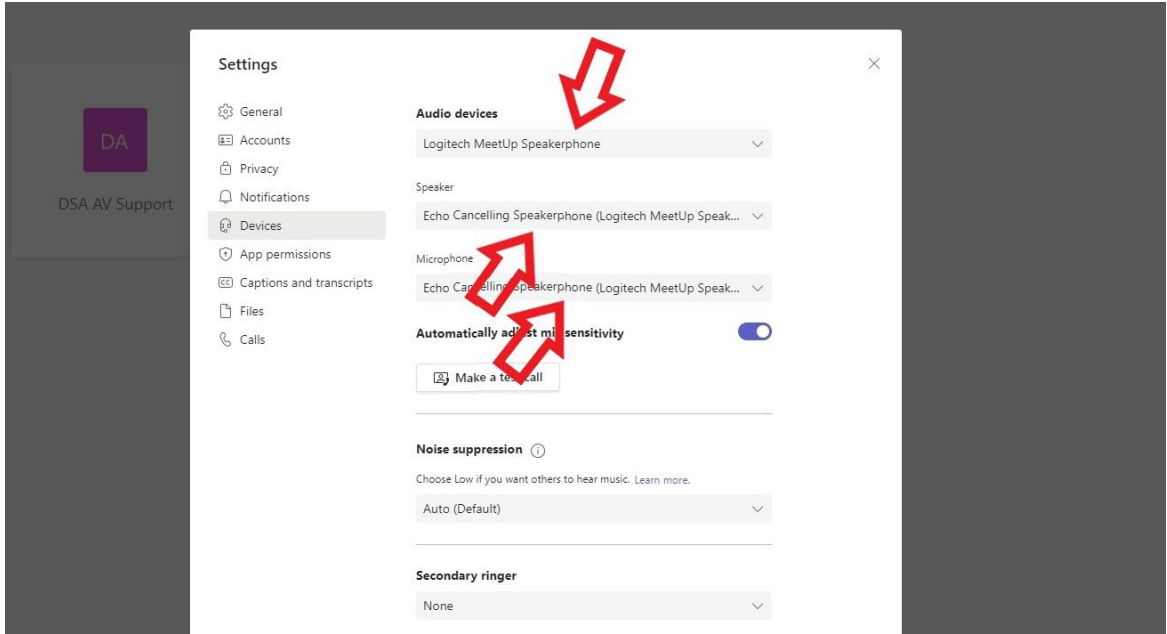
DA

DSA AV Support

Settings

General
Accounts
Privacy
Notifications
Devices
App permissions
Captions and transcripts
Files
Calls

Audio devices

Logitech MeetUp Speakerphone

Speaker

Echo Cancelling Speakerphone (Logitech MeetUp Speak...

Microphone

Echo Cancelling Speakerphone (Logitech MeetUp Speak...

Automatically ad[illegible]st mi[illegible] sensitivity

Make a te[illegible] call

Noise suppression

Choose Low if you want others to hear music. Learn more.

Auto (Default)

Secondary ringer

None